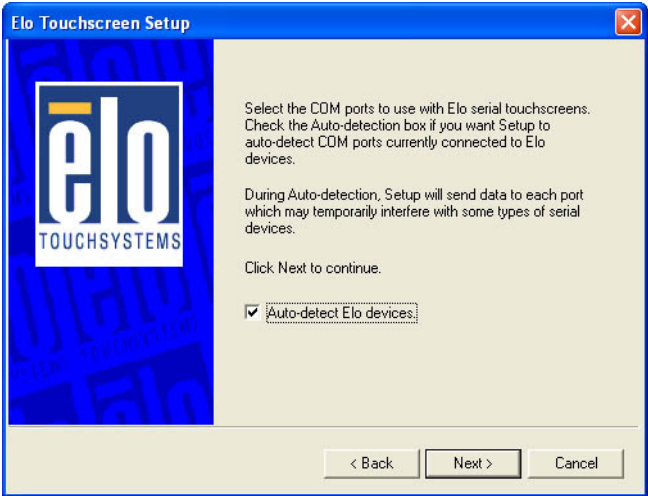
Elo Touchscreen Setup

elo
TOUCHSYSTEMS

Select the COM ports to use with Elo serial touchscreens. Check the Auto-detection box if you want Setup to auto-detect COM ports currently connected to Elo devices.

During Auto-detection, Setup will send data to each port which may temporarily interfere with some types of serial devices.

Click Next to continue.

Auto-detect Elo devices.

< Back
Next >
Cancel